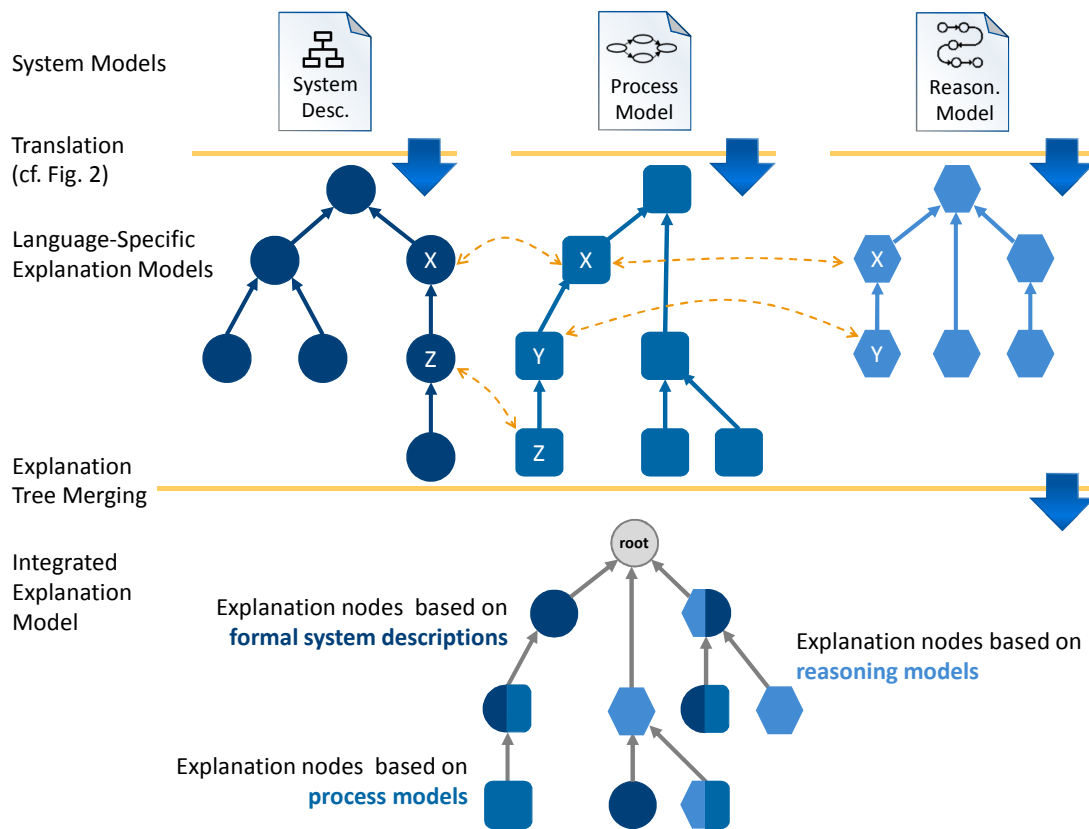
System Models

System Desc.

Process Model

Reason. Model

Translation (cf. Fig. 2)

Language-Specific Explanation Models

X

Z

X

Y

Z

X

Y

Explanation Tree Merging

Integrated Explanation Model

root

Explanation nodes based on **formal system descriptions**

Explanation nodes based on **reasoning models**

Explanation nodes based on **process models**